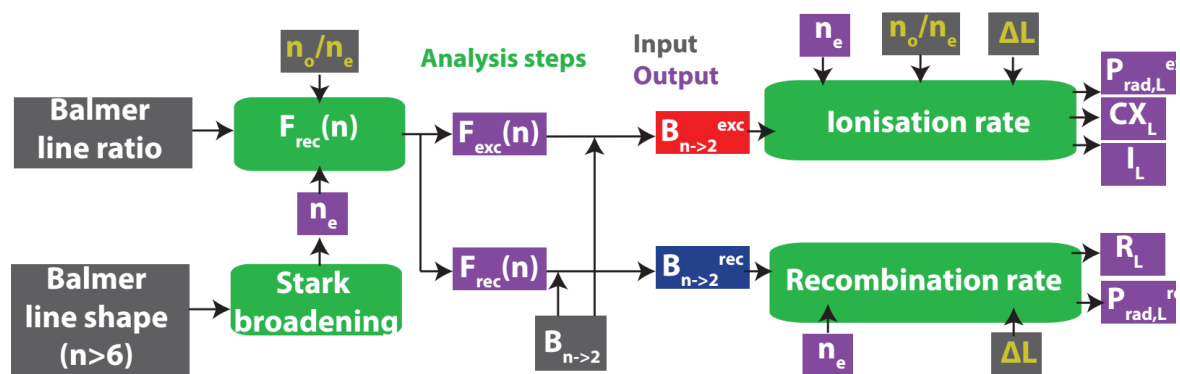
Analysis steps
Input
Output

Balmer line ratio

$n_o/n_e$

$F_{rec}(n)$

$n_e$

Balmer line shape (n>6)

Stark broadening

$F_{exc}(n)$

$F_{rec}(n)$

$B_{n->2}$

$B_{n->2}^{exc}$

$B_{n->2}^{rec}$

$n_e$

$n_o/n_e$

$\Delta L$

Ionisation rate

$P_{rad,L}^{e}$

$CX_L$

$I_L$

Recombination rate

$R_L$

$P_{rad,L}^{r}$

$n_e$

$\Delta L$